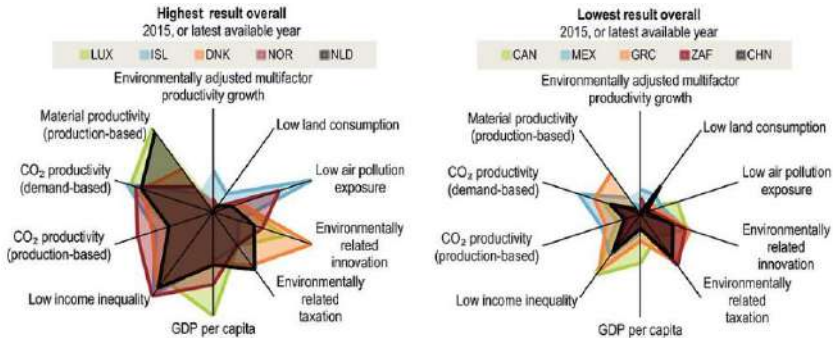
Highest result overall
2015, or latest available year

LUX ISL DNK NOR NLD

Environmentally adjusted multifactor productivity growth

Low land consumption

Low air pollution exposure

Environmentally related innovation

Environmentally related taxation

GDP per capita

Low income inequality

$CO_2$ productivity (production-based)

$CO_2$ productivity (demand-based)

Material productivity (production-based)

Lowest result overall
2015, or latest available year

CAN MEX GRC ZAF CHN

Environmentally adjusted multifactor productivity growth

Low land consumption

Low air pollution exposure

Environmentally related innovation

Environmentally related taxation

GDP per capita

Low income inequality

$CO_2$ productivity (production-based)

$CO_2$ productivity (demand-based)

Material productivity (production-based)